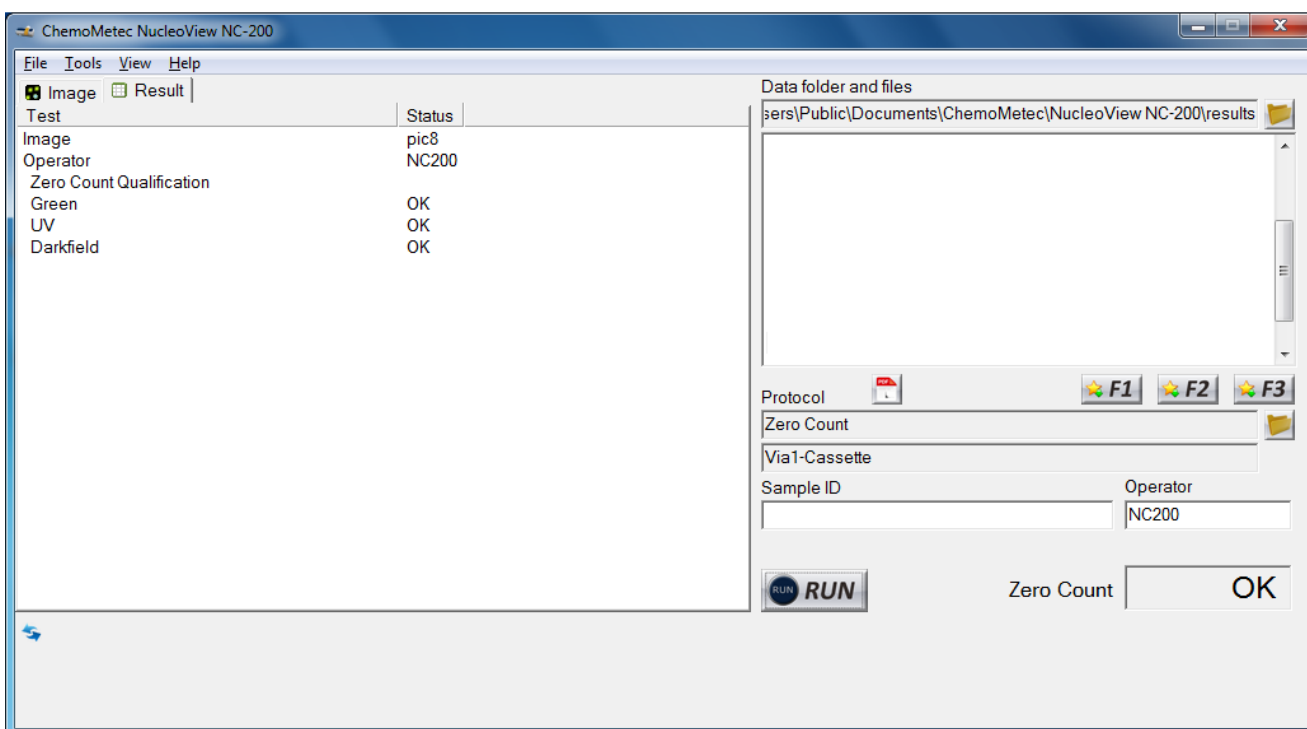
ChemoMetec NucleoView NC-200

File Tools View Help

Image Result

| Test | Status |
|---|---|
| Image | pic8 |
| Operator | NC200 |
| Zero Count Qualification | |
| Green | OK |
| UV | OK |
| Darkfield | OK |

Data folder and files

sers\Public\Documents\ChemoMetec\NucleoView NC-200\results

Protocol

F1 F2 F3

Zero Count

Via1-Cassette

Sample ID

Operator

NC200

RUN RUN

Zero Count

OK